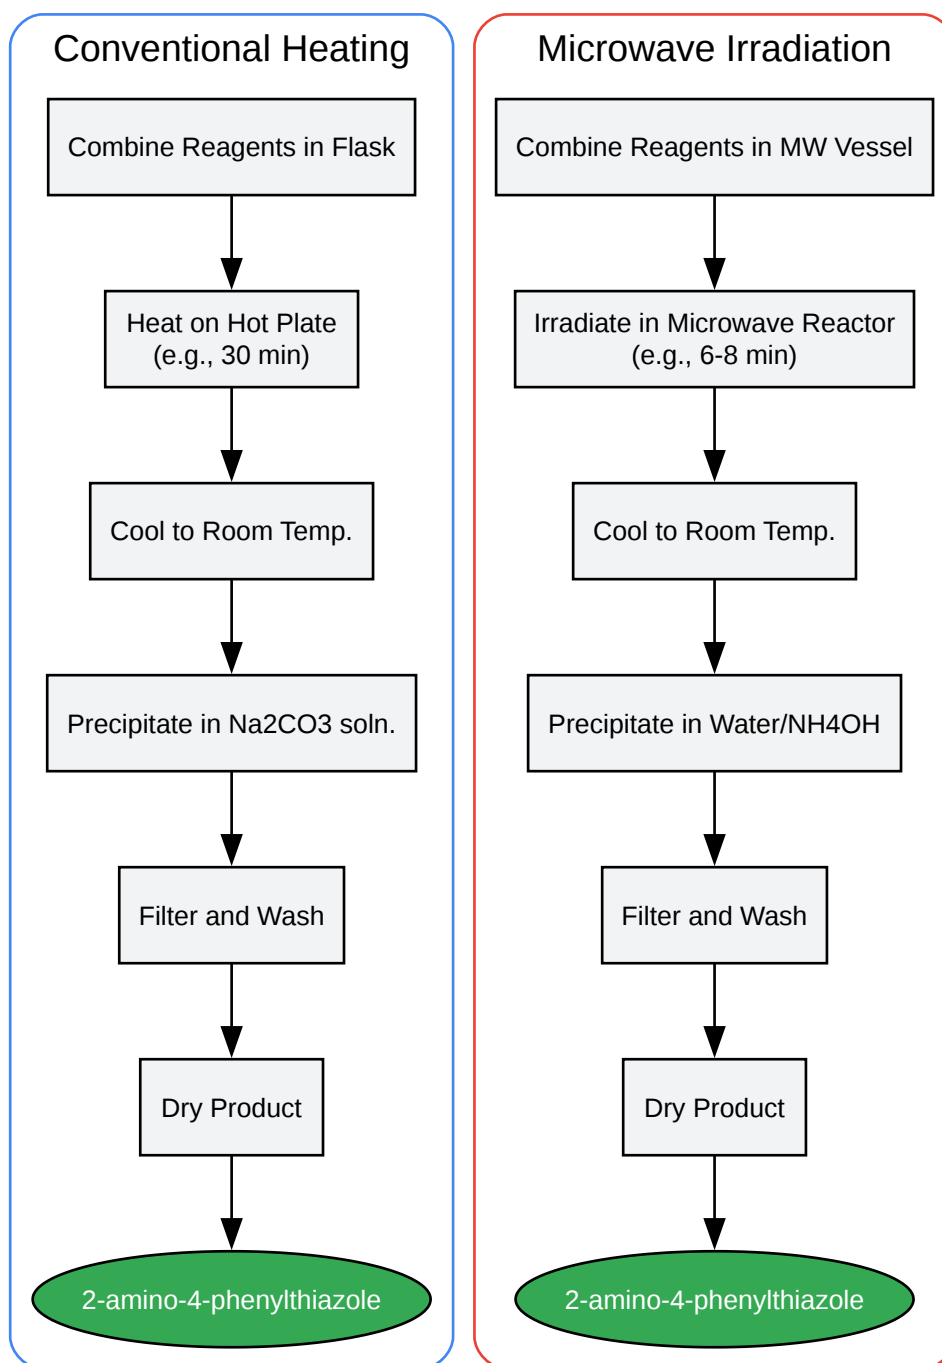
Conventional Heating

Combine Reagents in Flask

Heat on Hot Plate (e.g., 30 min)

Cool to Room Temp.

Precipitate in Na2CO3 soln.

Filter and Wash

Dry Product

2-amino-4-phenylthiazole

Microwave Irradiation

Combine Reagents in MW Vessel

Irradiate in Microwave Reactor (e.g., 6-8 min)

Cool to Room Temp.

Precipitate in Water/NH4OH

Filter and Wash

Dry Product

2-amino-4-phenylthiazole